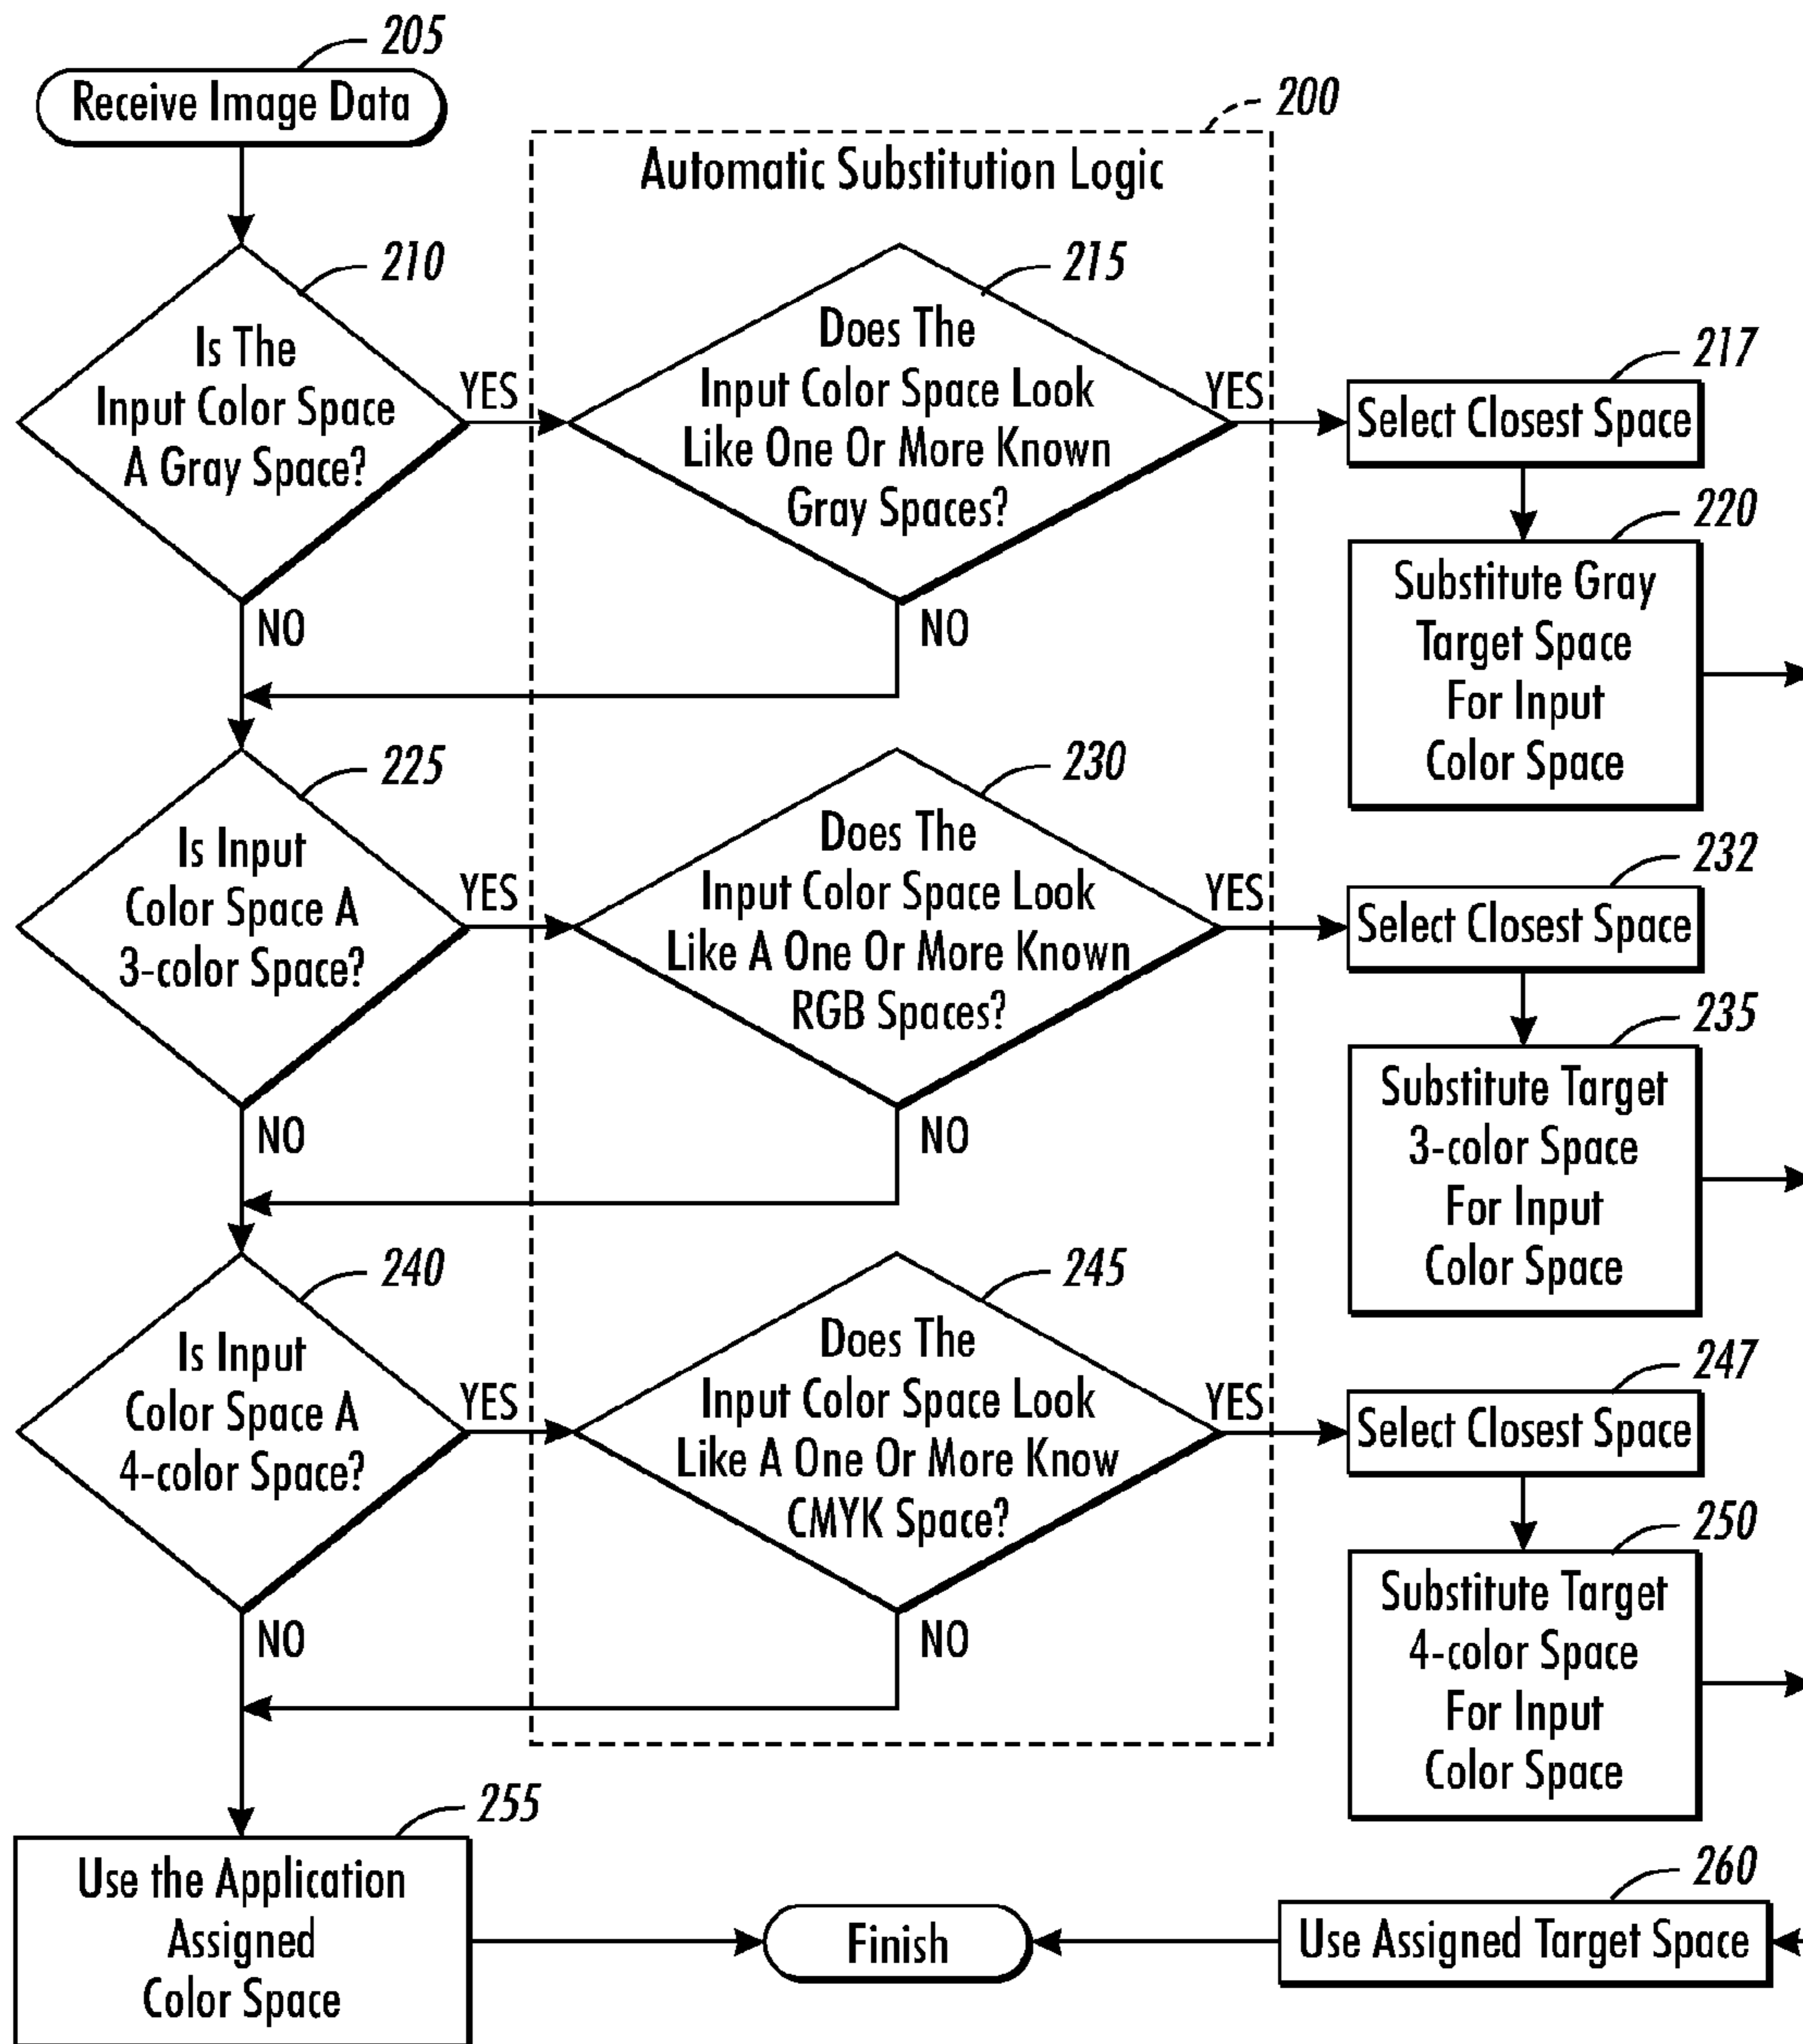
205
Receive Image Data

200
Automatic Substitution Logic

210
Is The Input Color Space A Gray Space?
YES
NO

215
Does The Input Color Space Look Like One Or More Known Gray Spaces?
YES
NO

217
Select Closest Space

220
Substitute Gray Target Space For Input Color Space

225
Is Input Color Space A 3-color Space?
YES
NO

230
Does The Input Color Space Look Like A One Or More Known RGB Spaces?
YES
NO

232
Select Closest Space

235
Substitute Target 3-color Space For Input Color Space

240
Is Input Color Space A 4-color Space?
YES
NO

245
Does The Input Color Space Look Like A One Or More Know CMYK Space?
YES
NO

247
Select Closest Space

250
Substitute Target 4-color Space For Input Color Space

255
Use the Application Assigned Color Space

Finish

260
Use Assigned Target Space